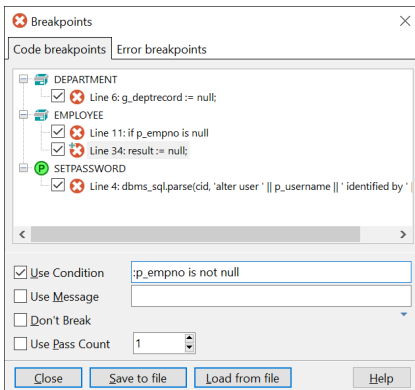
Breakpoints
×
Code breakpoints | Error breakpoints

DEPARTMENT
Line 6: g_deptrecord := null;
EMPLOYEE
Line 11: if p_empno is null
Line 34: result := null;
SETPASSWORD
Line 4: dbms_sql.parse(cid, 'alter user ' || p_username || ' identified by ' |

Use Condition :p_empno is not null
Use Message
Don't Break
Use Pass Count 1

Close | Save to file | Load from file | Help